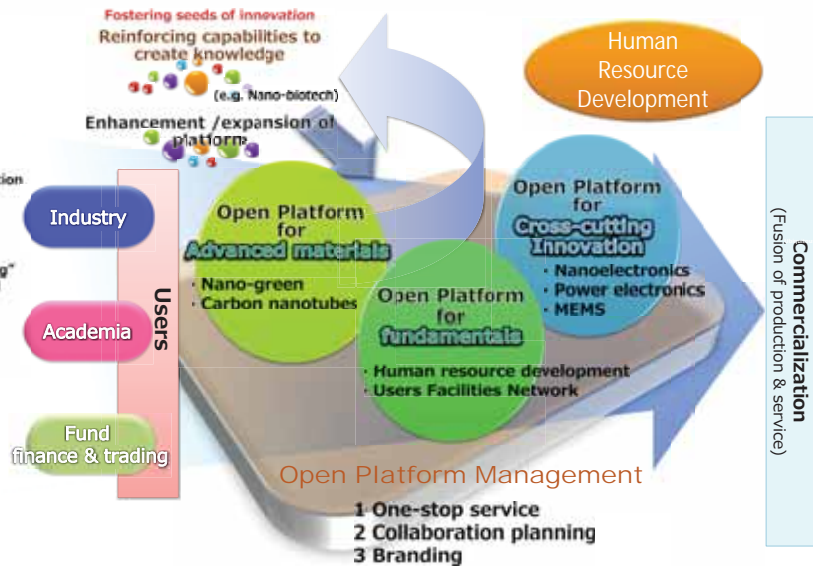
Fostering seeds of innovation

Reinforcing capabilities to create knowledge

(e.g. Nano-biotech)

Enhancement /expansion of platform

Human Resource Development

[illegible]

Industry

Academia

Fund finance & trading

Users

Open Platform for Advanced materials

· Nano-green
· Carbon nanotubes

Open Platform for fundamentals

· Human resource development
· Users Facilities Network

Open Platform for Cross-cutting Innovation

· Nanoelectronics
· Power electronics
· MEMS

Commercialization
(Fusion of production & service)

Open Platform Management

1 One-stop service
2 Collaboration planning
3 Branding